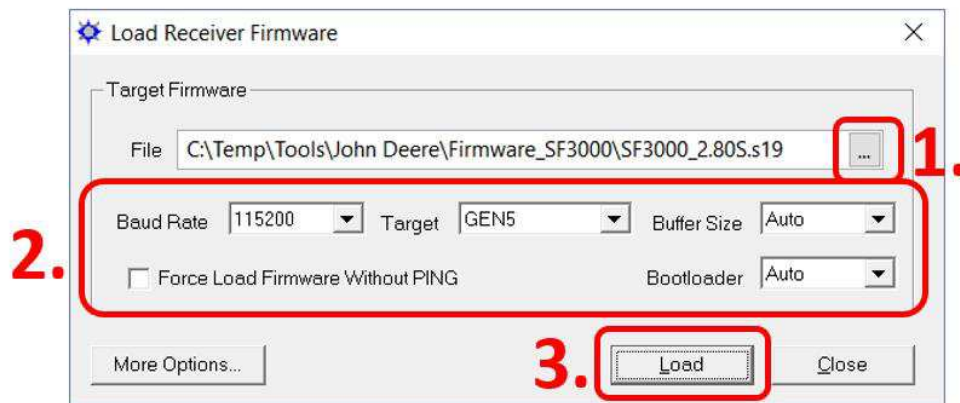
Load Receiver Firmware

Target Firmware

File C:\Temp\Tools\John Deere\Firmware_SF3000\SF3000_2.80S.s19 ...

1.

2.

Baud Rate 115200 Target GEN5 Buffer Size Auto

Force Load Firmware Without PING Bootloader Auto

More Options...

3.

Load

Close